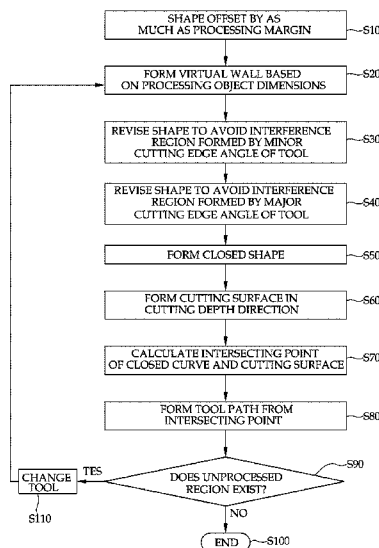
SHAPE OFFSET BY AS MUCH AS PROCESSING MARGIN
S10

FORM VIRTUAL WALL BASED ON PROCESSING OBJECT DIMENSIONS
S20

REVISE SHAPE TO AVOID INTERFERENCE REGION FORMED BY MINOR CUTTING EDGE ANGLE OF TOOL
S30

REVISE SHAPE TO AVOID INTERFERENCE REGION FORMED BY MAJOR CUTTING EDGE ANGLE OF TOOL
S40

FORM CLOSED SHAPE
S50

FORM CUTTING SURFACE IN CUTTING DEPTH DIRECTION
S60

CALCULATE INTERSECTING POINT OF CLOSED CURVE AND CUTTING SURFACE
S70

FORM TOOL PATH FROM INTERSECTING POINT
S80

DOES UNPROCESSED REGION EXIST?
S90

TES

CHANGE TOOL
S110

NO

END
S100